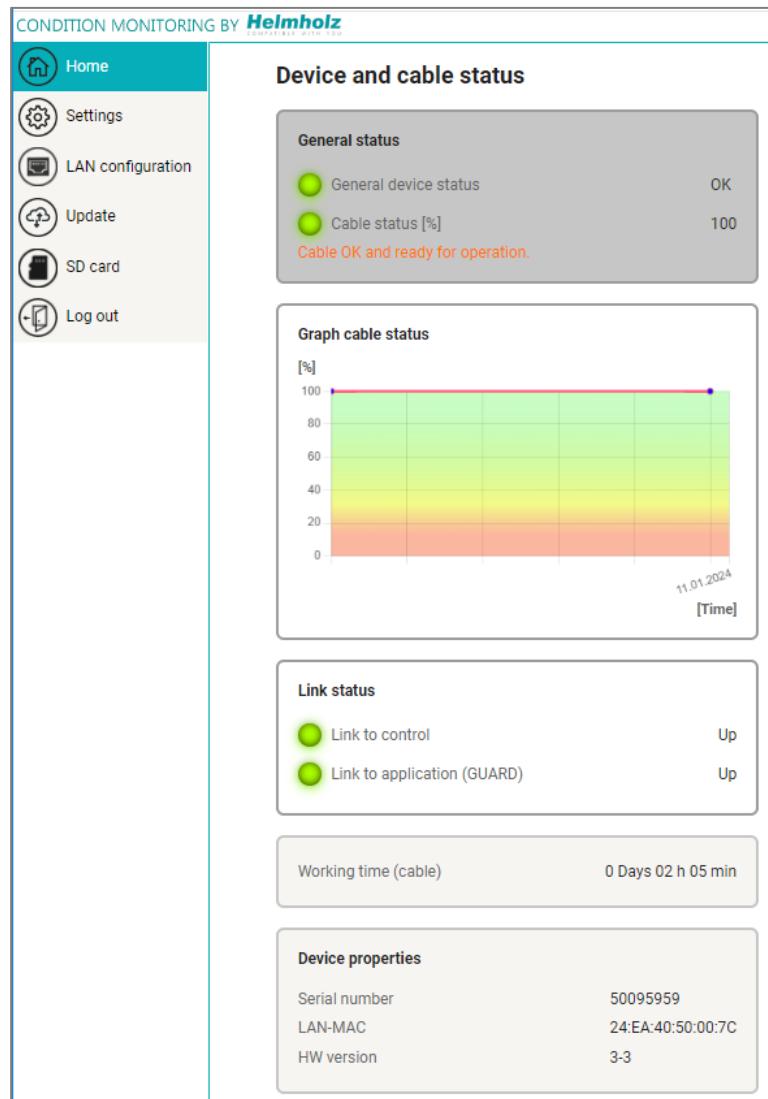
CONDITION MONITORING BY Helmholz
COMPATIBLE WITH YOU

Home
Settings
LAN configuration
Update
SD card
Log out

Device and cable status

General status

General device status OK
Cable status [%] 100
Cable OK and ready for operation.

Graph cable status

[%]
100
80
60
40
20
0
11.01.2024
[Time]

Link status

Link to control Up
Link to application (GUARD) Up

Working time (cable) 0 Days 02 h 05 min

Device properties

| | |
|---|---|
| Serial number | 50095959 |
| LAN-MAC | 24:EA:40:50:00:7C |
| HW version | 3-3 |